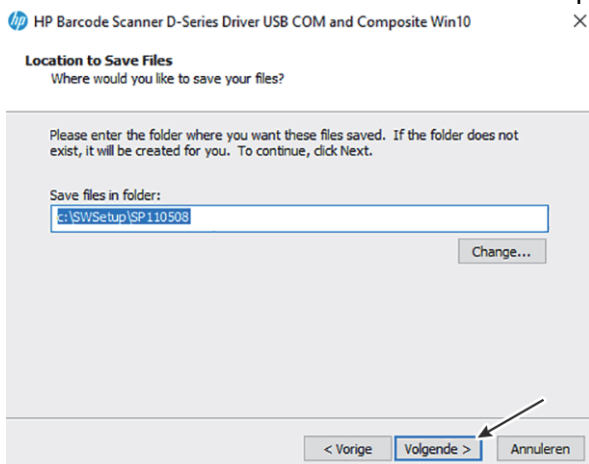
HP Barcode Scanner D-Series Driver USB COM and Composite Win10

×

Location to Save Files
Where would you like to save your files?

Please enter the folder where you want these files saved. If the folder does not exist, it will be created for you. To continue, click Next.

Save files in folder:

c:\SWSetup\SP110508

Change...

< Vorige

Volgende >

Annuleren